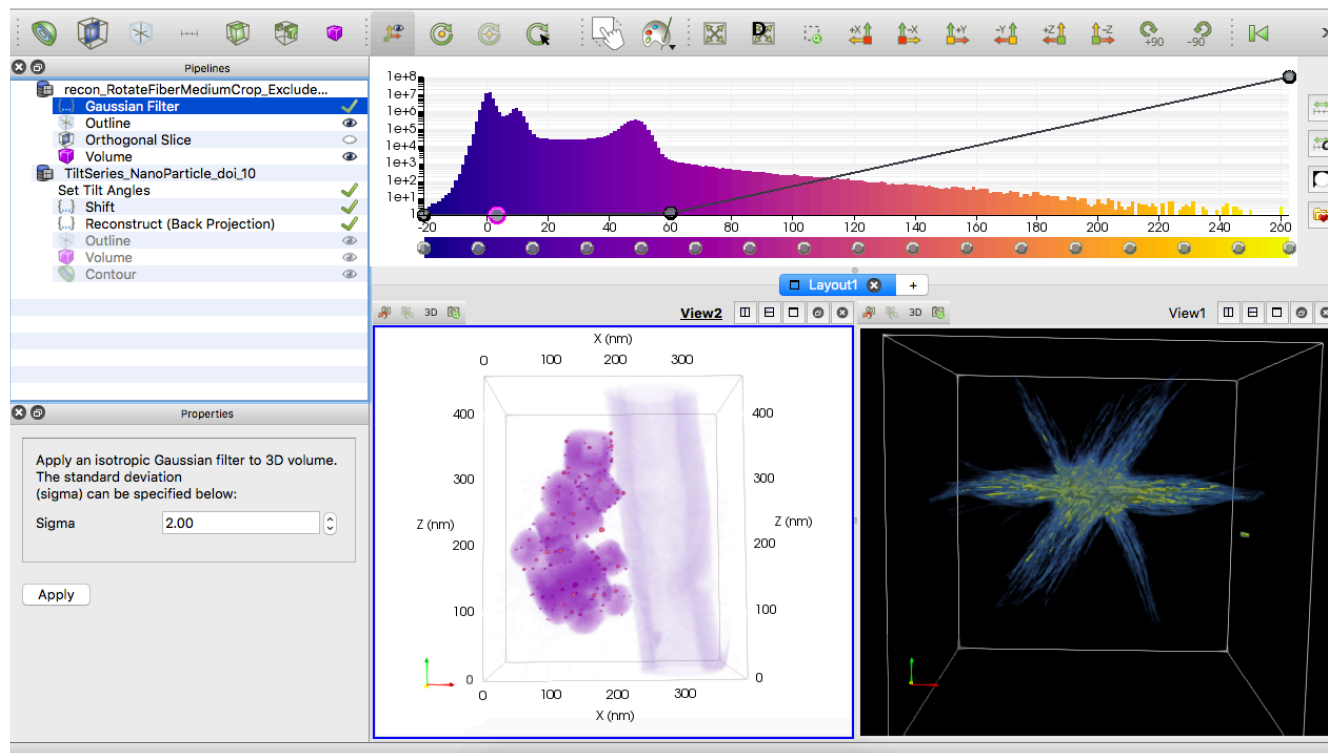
+X -X +Y -Y +Z -Z +90 -90

Pipelines

recon_RotateFiberMediumCrop_Exclude...
Gaussian Filter
Outline
Orthogonal Slice
Volume
TiltSeries_NanoParticle_doi_10
Set Tilt Angles
Shift
Reconstruct (Back Projection)
Outline
Volume
Contour

1e+8
1e+7
1e+6
1e+5
1e+4
1e+3
1e+2
1e+1
1

-20 0 20 40 60 80 100 120 140 160 180 200 220 240 260

Layout1 +

Properties

Apply an isotropic Gaussian filter to 3D volume. The standard deviation (sigma) can be specified below:

Sigma 2.00

Apply

3D View2

X (nm)
0 100 200 300
400
300
Z (nm)
200
100
0
400
300
Z (nm)
200
100
0
0 100 200 300
X (nm)

3D View1